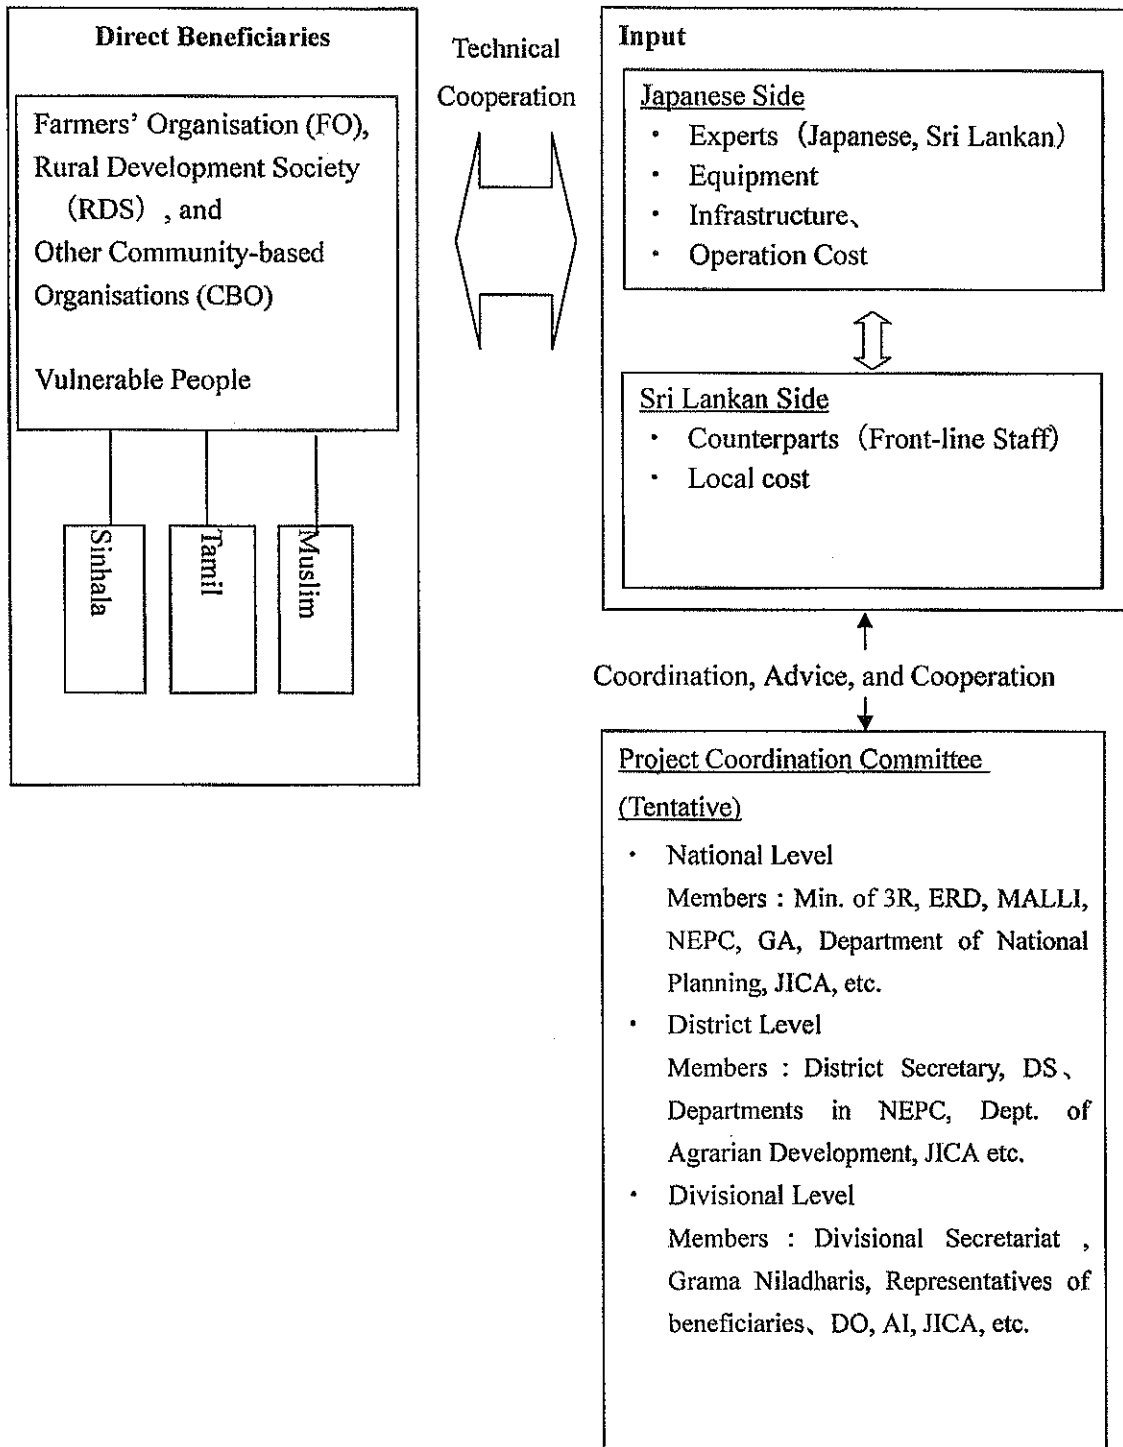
Direct Beneficiaries

Farmers' Organisation (FO), Rural Development Society (RDS), and Other Community-based Organisations (CBO)

Vulnerable People

Sinhala

Tamil

Muslim

Technical Cooperation

Input

Japanese Side
・ Experts (Japanese, Sri Lankan)
・ Equipment
・ Infrastructure、
・ Operation Cost

Sri Lankan Side
・ Counterparts (Front-line Staff)
・ Local cost

Coordination, Advice, and Cooperation

Project Coordination Committee (Tentative)
・ National Level
Members : Min. of 3R, ERD, MALLI, NEPC, GA, Department of National Planning, JICA, etc.
・ District Level
Members : District Secretary, DS、Departments in NEPC, Dept. of Agrarian Development, JICA etc.
・ Divisional Level
Members : Divisional Secretariat , Grama Niladharis, Representatives of beneficiaries、DO, AI, JICA, etc.